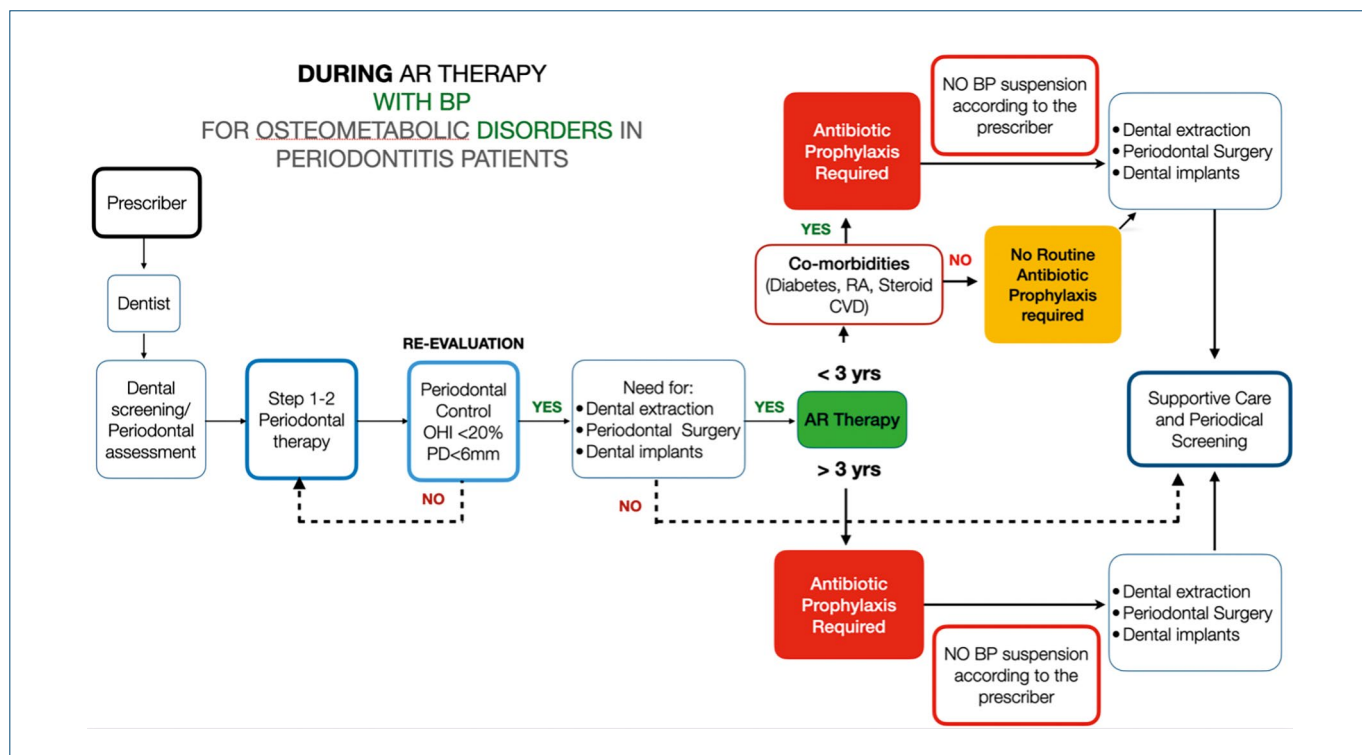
DURING AR THERAPY
WITH BP
FOR OSTEOMETABOLIC DISORDERS IN PERIODONTITIS PATIENTS

Prescriber

Dentist

Dental screening/ Periodontal assessment

Step 1-2 Periodontal therapy

RE-EVALUATION

Periodontal Control OHI <20% PD<6mm

NO

YES

Need for:
• Dental extraction
• Periodontal Surgery
• Dental implants

NO

YES

AR Therapy

< 3 yrs

Co-morbidities (Diabetes, RA, Steroid CVD)

YES

Antibiotic Prophylaxis Required

NO BP suspension according to the prescriber

NO

No Routine Antibiotic Prophylaxis required

• Dental extraction
• Periodontal Surgery
• Dental implants

Supportive Care and Periodical Screening

> 3 yrs

Antibiotic Prophylaxis Required

NO BP suspension according to the prescriber

• Dental extraction
• Periodontal Surgery
• Dental implants